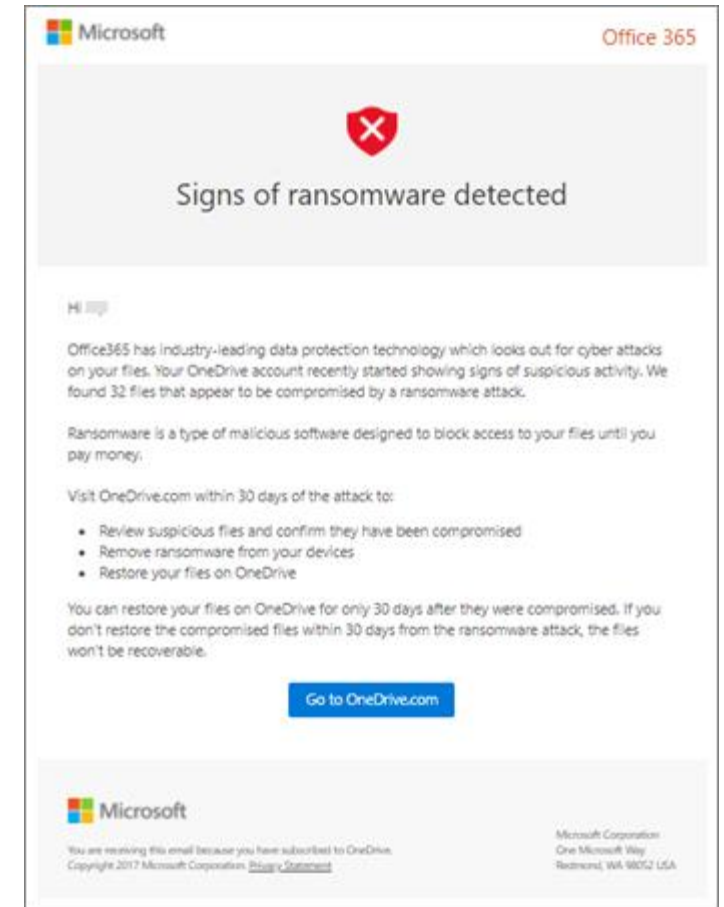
Microsoft

Office 365

Signs of ransomware detected

Hi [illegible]

Office365 has industry-leading data protection technology which looks out for cyber attacks on your files. Your OneDrive account recently started showing signs of suspicious activity. We found 32 files that appear to be compromised by a ransomware attack.

Ransomware is a type of malicious software designed to block access to your files until you pay money.

Visit OneDrive.com within 30 days of the attack to:

- Review suspicious files and confirm they have been compromised
- Remove ransomware from your devices
- Restore your files on OneDrive

You can restore your files on OneDrive for only 30 days after they were compromised. If you don't restore the compromised files within 30 days from the ransomware attack, the files won't be recoverable.

Go to OneDrive.com

Microsoft

You are receiving this email because you have subscribed to OneDrive. Copyright 2017 Microsoft Corporation. Privacy Statement

Microsoft Corporation
One Microsoft Way
Redmond, WA 98052 USA